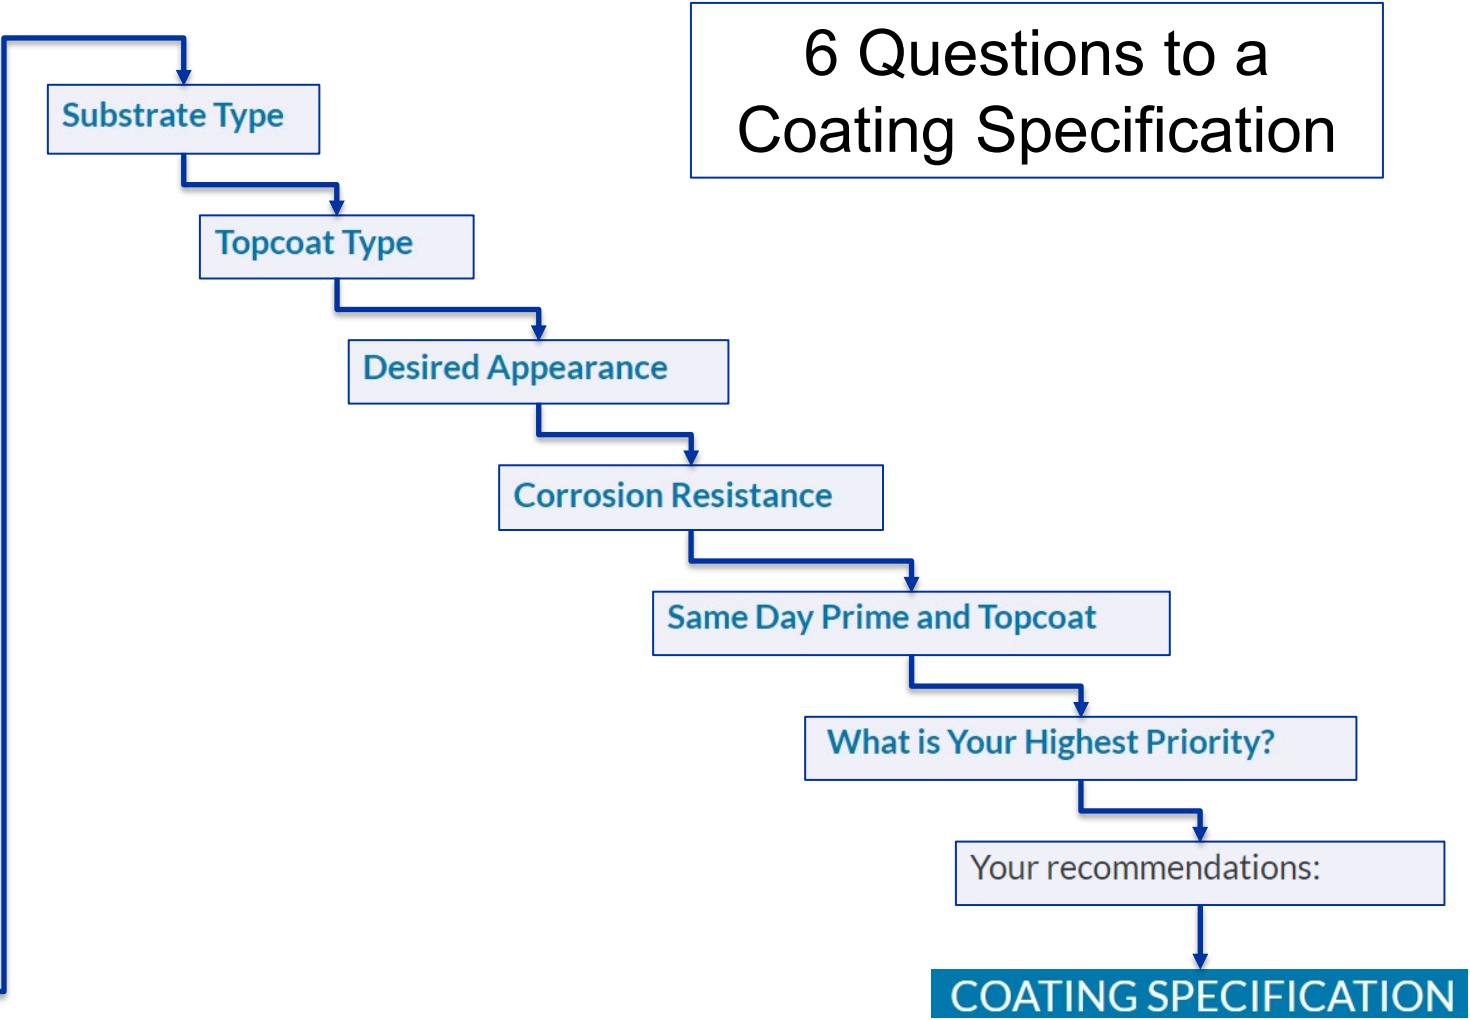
6 Questions to a Coating Specification

Substrate Type

Topcoat Type

Desired Appearance

Corrosion Resistance

Same Day Prime and Topcoat

What is Your Highest Priority?

Your recommendations:

COATING SPECIFICATION